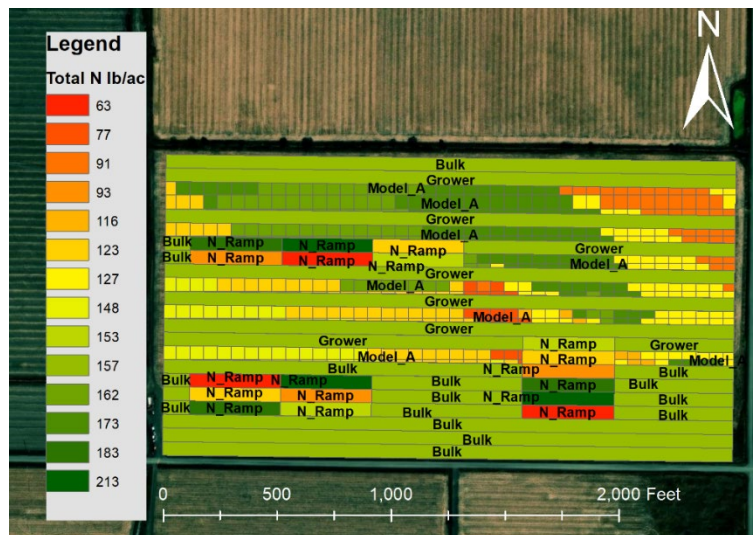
Legend
Total N lb/ac
63
77
91
93
116
123
127
148
153
157
162
173
183
213

N

Bulk
Grower
Model_A
Model_A
Grower
Model_A
Bulk N_Ramp N_Ramp N_Ramp
Grower
Bulk N_Ramp N_Ramp
N_Ramp
Model_A
Grower
Model_A
Grower
Model_A
Grower
Grower
N_Ramp
Grower
Model_A
N_Ramp
Model_A
Bulk
N_Ramp
Bulk
Bulk N_Ramp N_Ramp
Bulk
N_Ramp
Bulk
N_Ramp N_Ramp
Bulk
N_Ramp
Bulk
Bulk N_Ramp N_Ramp
Bulk
N_Ramp
Bulk
Bulk
Bulk

0 500 1,000 2,000 Feet